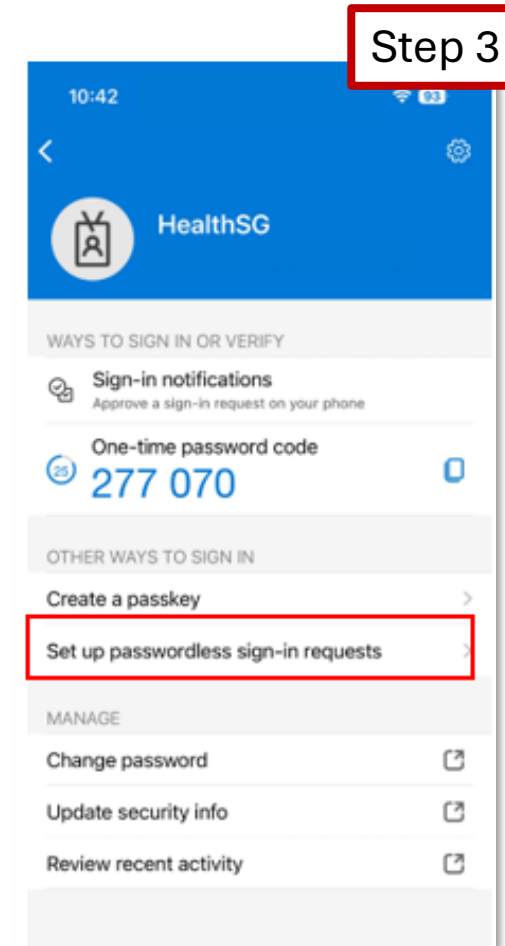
Step 3

10:42

93

HealthSG

WAYS TO SIGN IN OR VERIFY

Sign-in notifications
Approve a sign-in request on your phone

One-time password code
25
277 070

OTHER WAYS TO SIGN IN

Create a passkey

Set up passwordless sign-in requests

MANAGE

Change password

Update security info

Review recent activity